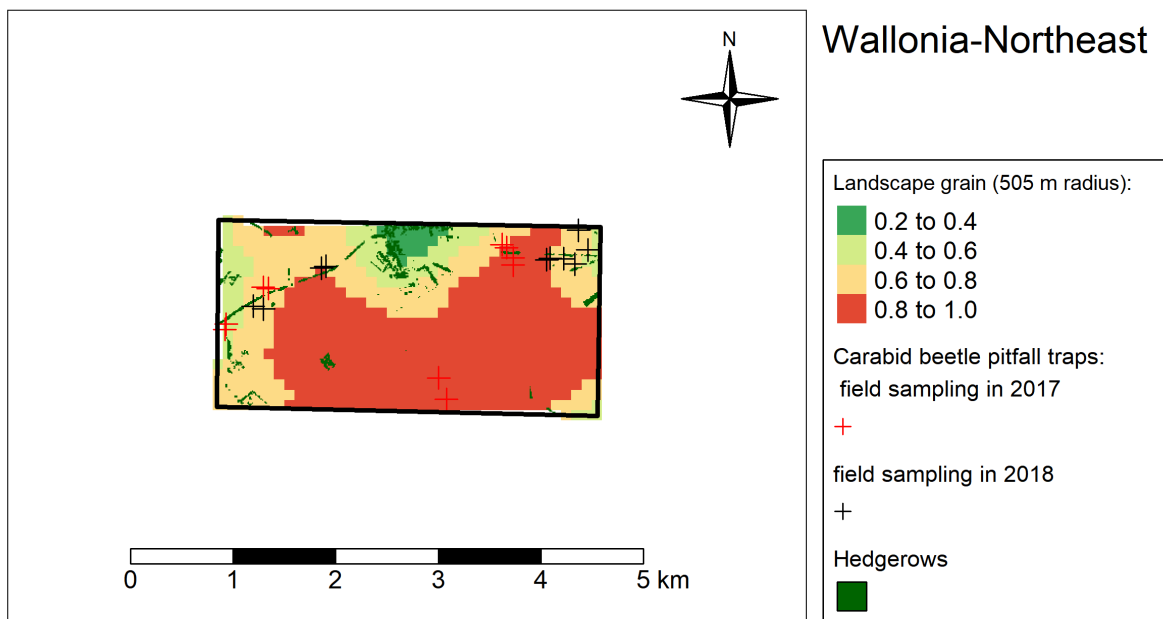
N

0 1 2 3 4 5 km

Wallonia-Northeast

Landscape grain (505 m radius):
0.2 to 0.4
0.4 to 0.6
0.6 to 0.8
0.8 to 1.0

Carabid beetle pitfall traps:
field sampling in 2017
+

field sampling in 2018
+

Hedgerows